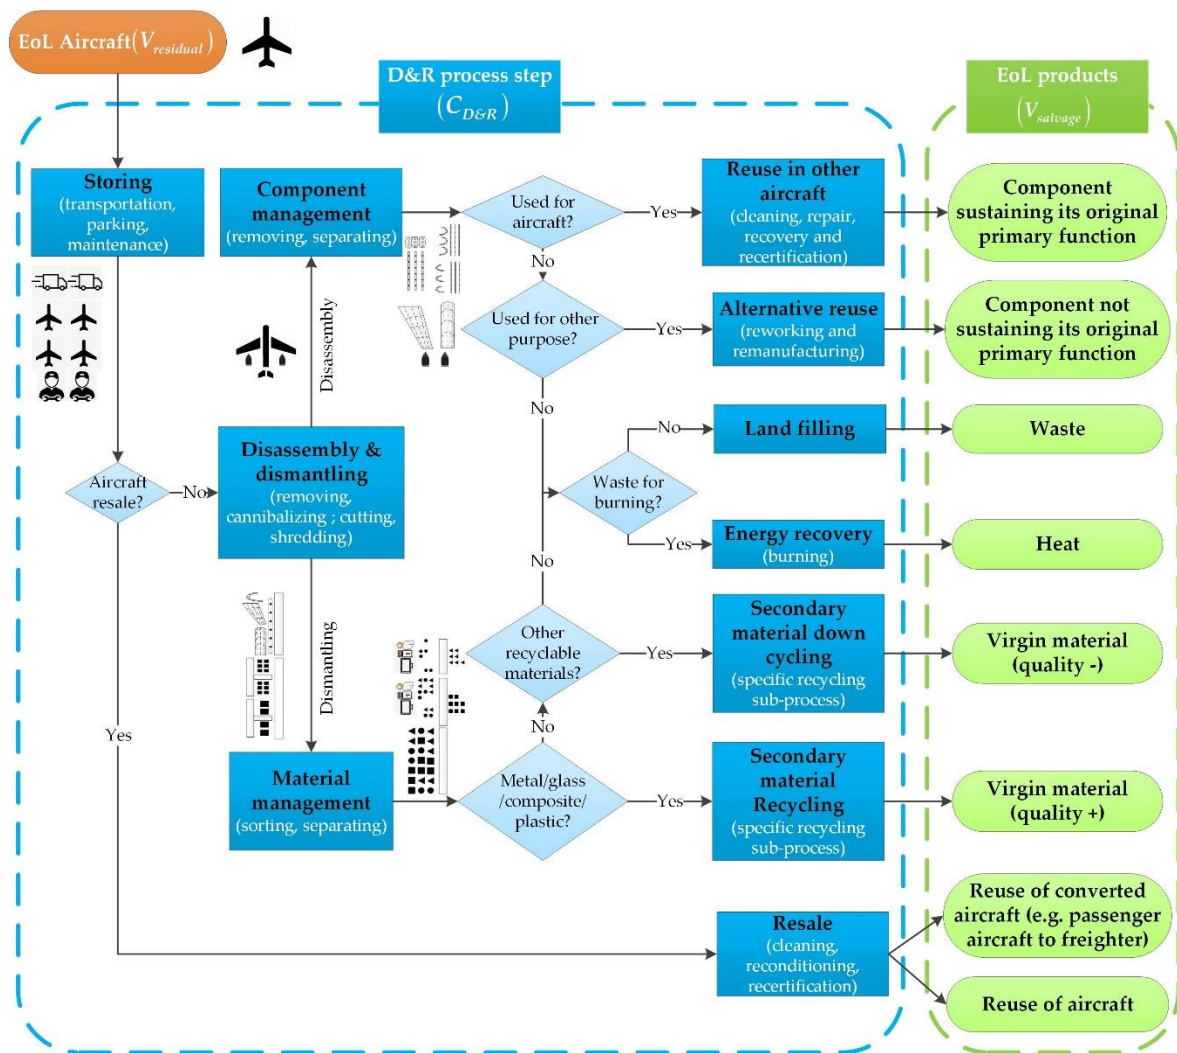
EoL Aircraft$(V_{residual})$

D&R process step $(C_{D\&R})$

EoL products $(V_{salvage})$

Storing (transportation, parking, maintenance)

Component management (removing, separating)

Used for aircraft?

Yes

Reuse in other aircraft (cleaning, repair, recovery and recertification)

Component sustaining its original primary function

No

Used for other purpose?

Yes

Alternative reuse (reworking and remanufacturing)

Component not sustaining its original primary function

Disassembly

No

No

Land filling

Waste

Aircraft resale?

No

Disassembly & dismantling (removing, cannibalizing ; cutting, shredding)

Waste for burning?

Yes

Energy recovery (burning)

Heat

No

Dismantling

Other recyclable materials?

Yes

Secondary material down cycling (specific recycling sub-process)

Virgin material (quality -)

Yes

No

Material management (sorting, separating)

Metal/glass /composite/ plastic?

Yes

Secondary material Recycling (specific recycling sub-process)

Virgin material (quality +)

Resale (cleaning, reconditioning, recertification)

Reuse of converted aircraft (e.g. passenger aircraft to freighter)

Reuse of aircraft